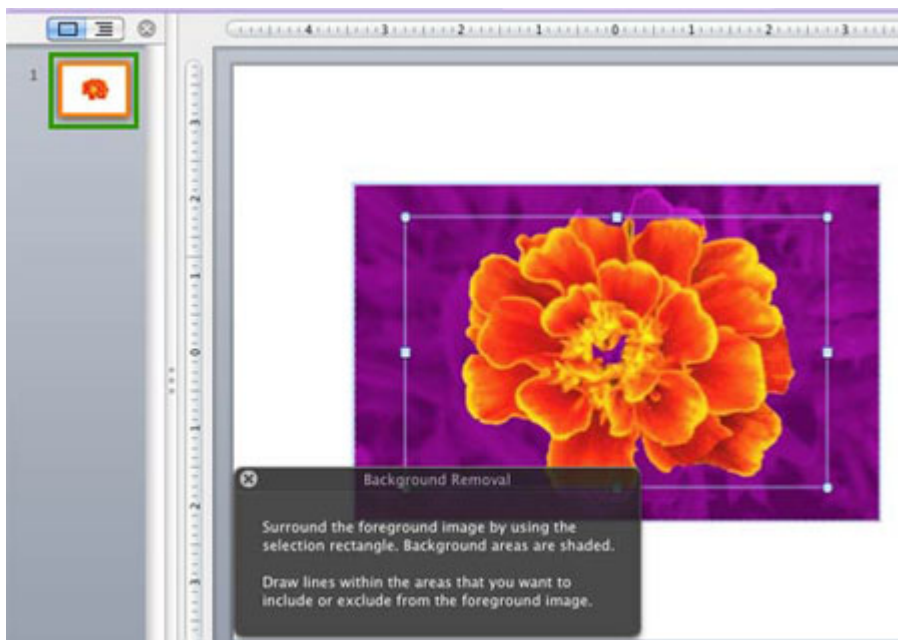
1

4 3 2 1 0 1 2 3

3 2 1 0 1 2 3

Background Removal

Surround the foreground image by using the selection rectangle. Background areas are shaded.

Draw lines within the areas that you want to include or exclude from the foreground image.